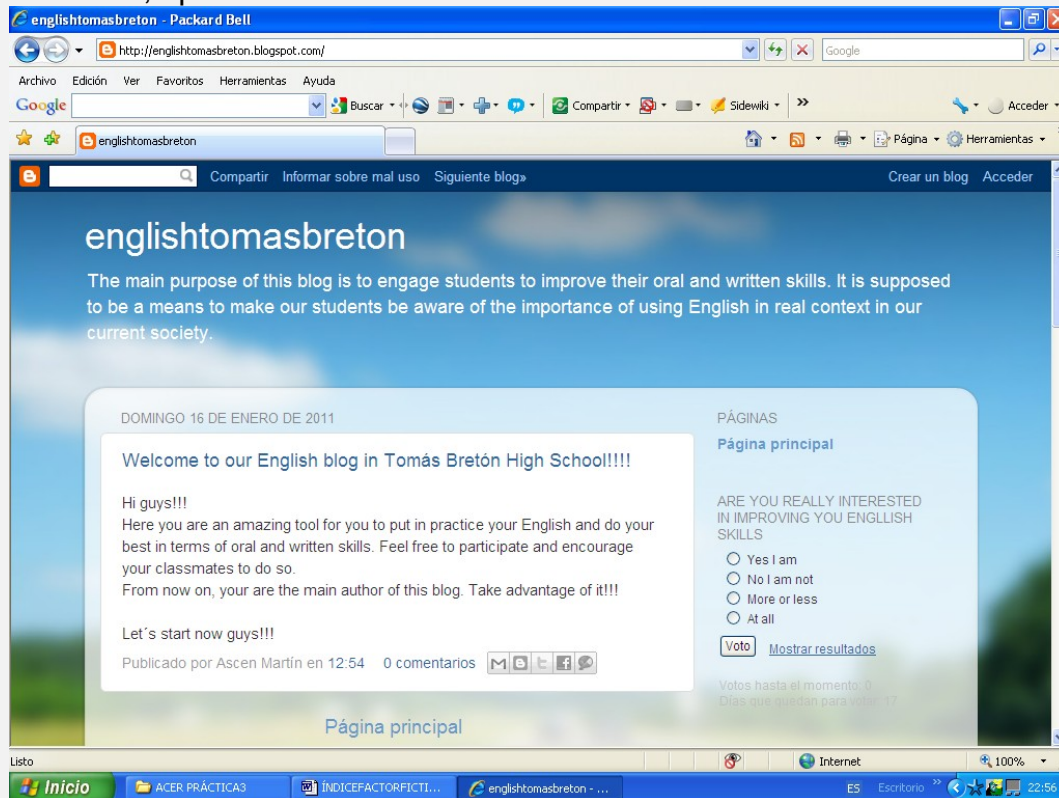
englishtomasbreton - Packard Bell

http://englishtomasbreton.blogspot.com/

Google

Archivo Edición Ver Favoritos Herramientas Ayuda

Google Buscar Compartir Sidewiki » Acceder

englishtomasbreton

Página Herramientas

Compartir Informar sobre mal uso Siguiente blog» Crear un blog Acceder

englishtomasbreton

The main purpose of this blog is to engage students to improve their oral and written skills. It is supposed to be a means to make our students be aware of the importance of using English in real context in our current society.

DOMINGO 16 DE ENERO DE 2011

Welcome to our English blog in Tomás Bretón High School!!!!

Hi guys!!!
Here you are an amazing tool for you to put in practice your English and do your best in terms of oral and written skills. Feel free to participate and encourage your classmates to do so.
From now on, your are the main author of this blog. Take advantage of it!!!

Let´s start now guys!!!

Publicado por Ascen Martín en 12:54 0 comentarios

Página principal

PÁGINAS

Página principal

ARE YOU REALLY INTERESTED IN IMPROVING YOU ENGLLISH SKILLS

Yes I am
No I am not
More or less
At all

Voto Mostrar resultados

Votos hasta el momento: 0
Días que quedan para votar: 17

Listo Internet 100%

Inicio ACER PRÁCTICA3 ÍNDICEFACTORFICTI... englishtomasbreton - ... ES Escritorio 22:56